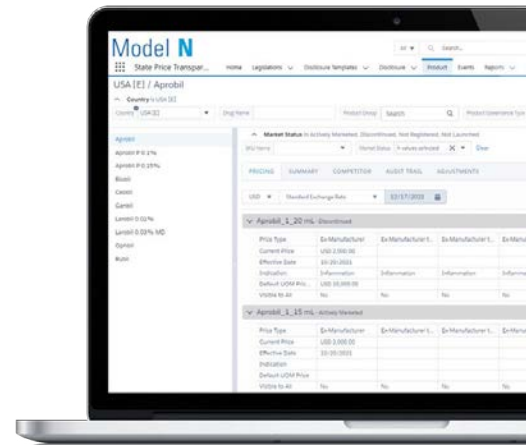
Model N

State Price Transpar...

Home Legislations Disclosure Templates Disclosure Product Events Reports

All Search...

USA [E] / Aprobil

Country is USA [E]

Country USA [E]

Drug Name

Product Group Search

Product Governance Type

Aprobil

Aprobil P 0.1%

Aprobil P 0.25%

Bluoil

Cleoil

Genbil

Lanobil 0.02%

Lanobil 0.03% MD

Opnoil

Rubil

Market Status is Actively Marketed, Discontinued, Not Registered, Not Launched

NDC Name

Market Status 4 values selected

Clear

PRICING SUMMARY COMPETITOR AUDIT TRAIL ADJUSTMENTS

USD Standard Exchange Rate 12/17/2021

Aprobil_1_20 mL - Discontinued

| Price Type | Ex-Manufacturer | Ex-Manufacturer t... | Ex-Manufacturer t... | Ex-Manu |
|---|---|---|---|---|
| Current Price | USD 2,500.00 | | | |
| Effective Date | 10/20/2021 | | | |
| Indication | Inflammation | Inflammation | Inflammation | Inflam |
| Default UOM Pric... | USD 10,000.00 | | | |
| Visible to All | No | No | No | No |

Aprobil_1_15 mL - Actively Marketed

| Price Type | Ex-Manufacturer | Ex-Manufacturer t... | Ex-Manufacturer t... | Ex-Manu |
|---|---|---|---|---|
| Current Price | USD 2,000.00 | | | |
| Effective Date | 10/20/2021 | | | |
| Indication | | | | |
| Default UOM Price | | | | |
| Visible to All | No | No | No | No |